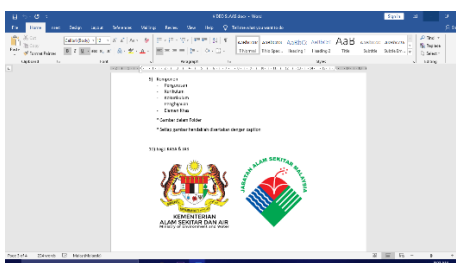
VIDEO ALAM docx - Word

Sign in

File Home Insert Design Layout References Mailings Review View Help Tell me what you want to do

Cut
Copy
Format Painter
Paste
Clipboard

Calibri (Body) 11

B I U

Font

Paragraph

AaBbCcDc AaBbCcDc AaBbCc AaBbCcC AaB AaBbCcD AaBbCcDc
Normal No Spac... Heading 1 Heading 2 Title Subtitle Subtle Em...

Styles

Find
Replace
Select
Editing

5) Kandungan:
- Pengenalan
- Kandungan
- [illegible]
- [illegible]
- Contoh Klip

* Sumber dalam folder

* Setiap gambar hendaklah disertakan dengan caption

Terima kasih & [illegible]

KEMENTERIAN
ALAM SEKITAR DAN AIR
Ministry of Environment and Water

JABATAN ALAM SEKITAR MALAYSIA

Page 5 of 5 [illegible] words English (Malaysia)